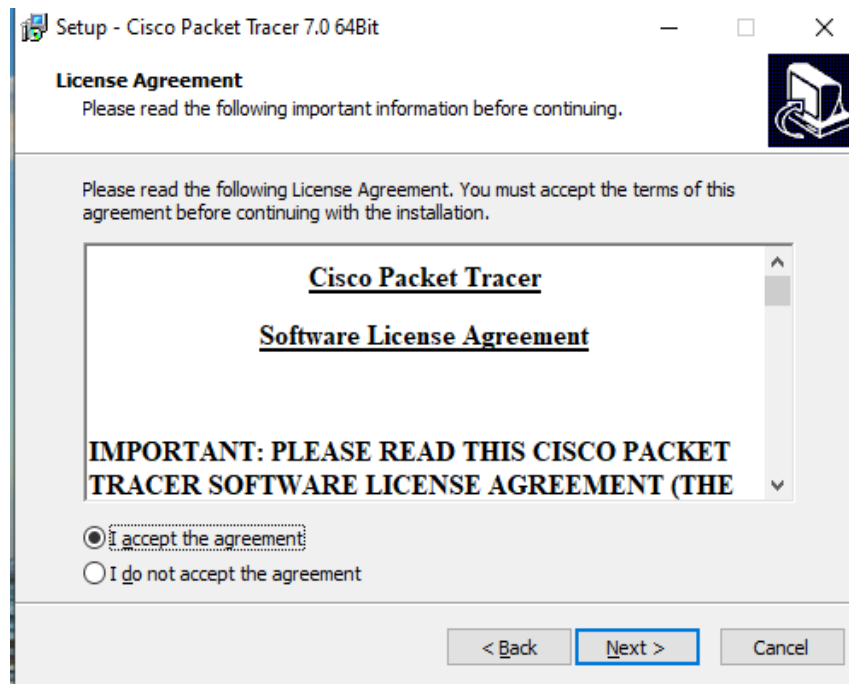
Setup - Cisco Packet Tracer 7.0 64Bit

License Agreement
Please read the following important information before continuing.

Please read the following License Agreement. You must accept the terms of this agreement before continuing with the installation.

Cisco Packet Tracer

Software License Agreement

IMPORTANT: PLEASE READ THIS CISCO PACKET TRACER SOFTWARE LICENSE AGREEMENT (THE

I accept the agreement
I do not accept the agreement

< Back
Next >
Cancel